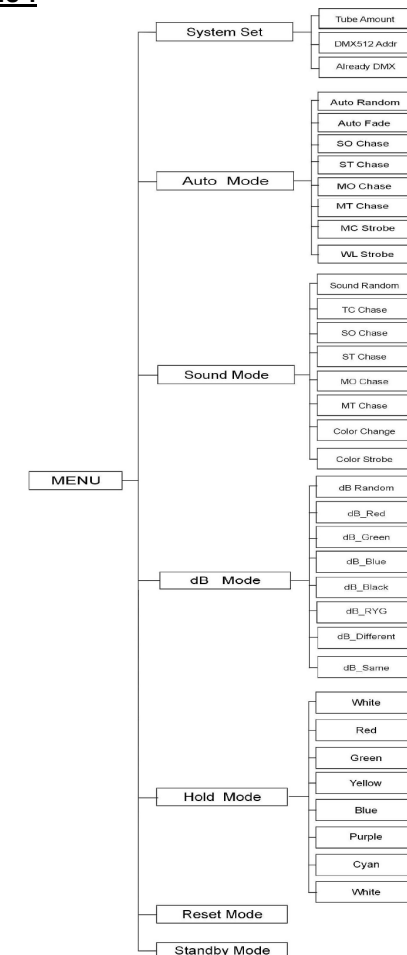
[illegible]

MENU

System Set
Tube Amount
DMX512 Addr
Already DMX

Auto Mode
Auto Random
Auto Fade
SO Chase
ST Chase
MO Chase
MT Chase
MC Strobe
WL Strobe

Sound Mode
Sound Random
TC Chase
SO Chase
ST Chase
MO Chase
MT Chase
Color Change
Color Strobe

dB Mode
dB Random
dB_Red
dB_Green
dB_Blue
dB_Black
dB_RYG
dB_Different
dB_Same

Hold Mode
White
Red
Green
Yellow
Blue
Purple
Cyan
White

Reset Mode

Standby Mode